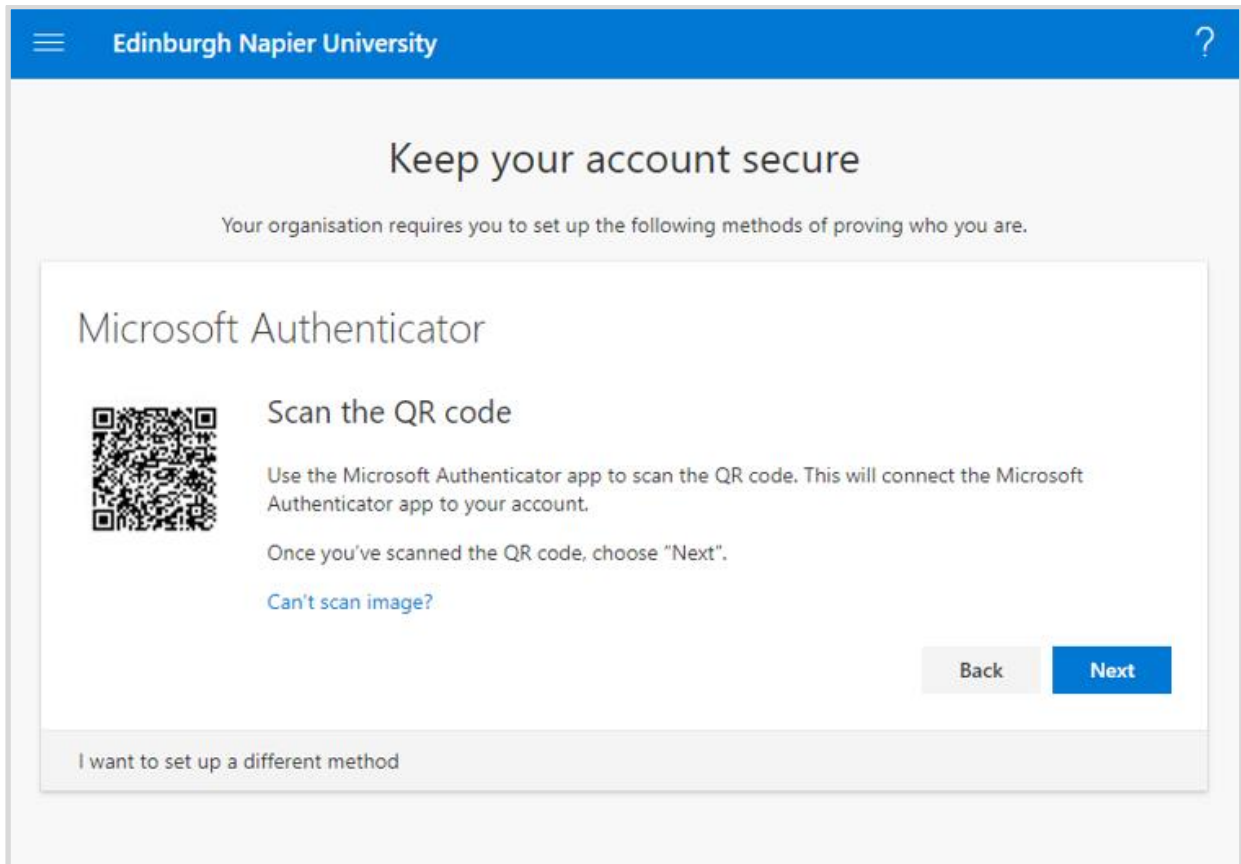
Edinburgh Napier University

?

Keep your account secure

Your organisation requires you to set up the following methods of proving who you are.

Microsoft Authenticator

Scan the QR code

Use the Microsoft Authenticator app to scan the QR code. This will connect the Microsoft Authenticator app to your account.

Once you've scanned the QR code, choose "Next".

Can't scan image?

Back

Next

I want to set up a different method